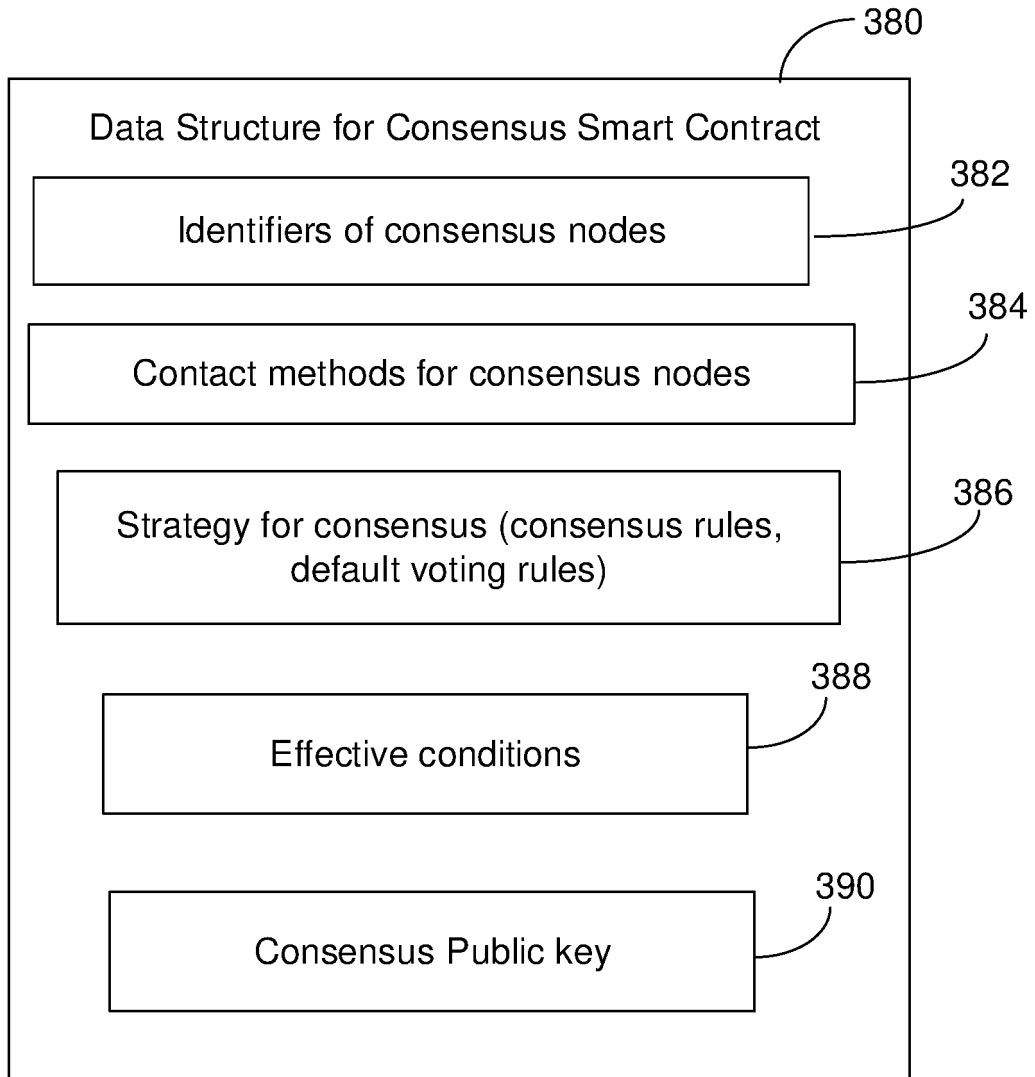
380

Data Structure for Consensus Smart Contract

382

Identifiers of consensus nodes

384

Contact methods for consensus nodes

386

Strategy for consensus (consensus rules, default voting rules)

388

Effective conditions

390

Consensus Public key